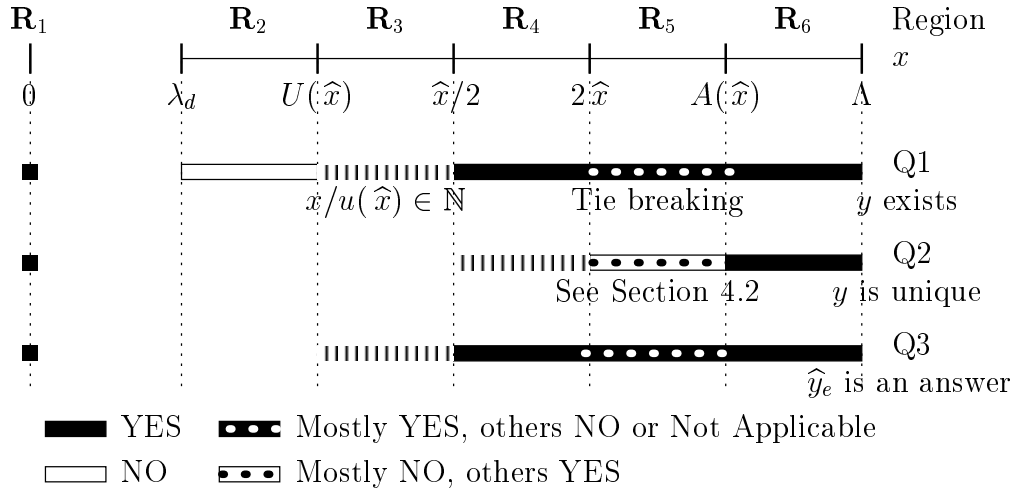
$\mathbf{R}_1$ $\mathbf{R}_2$ $\mathbf{R}_3$ $\mathbf{R}_4$ $\mathbf{R}_5$ $\mathbf{R}_6$ Region

$x$

$0$ $\lambda_d$ $U(\widehat{x})$ $\widehat{x}/2$ $2\widehat{x}$ $A(\widehat{x})$ $\Lambda$

Q1

$x/u(\widehat{x}) \in \mathbb{N}$ Tie breaking $y$ exists

Q2

See Section 4.2 $y$ is unique

Q3

$\widehat{y}_e$ is an answer

YES Mostly YES, others NO or Not Applicable

NO Mostly NO, others YES